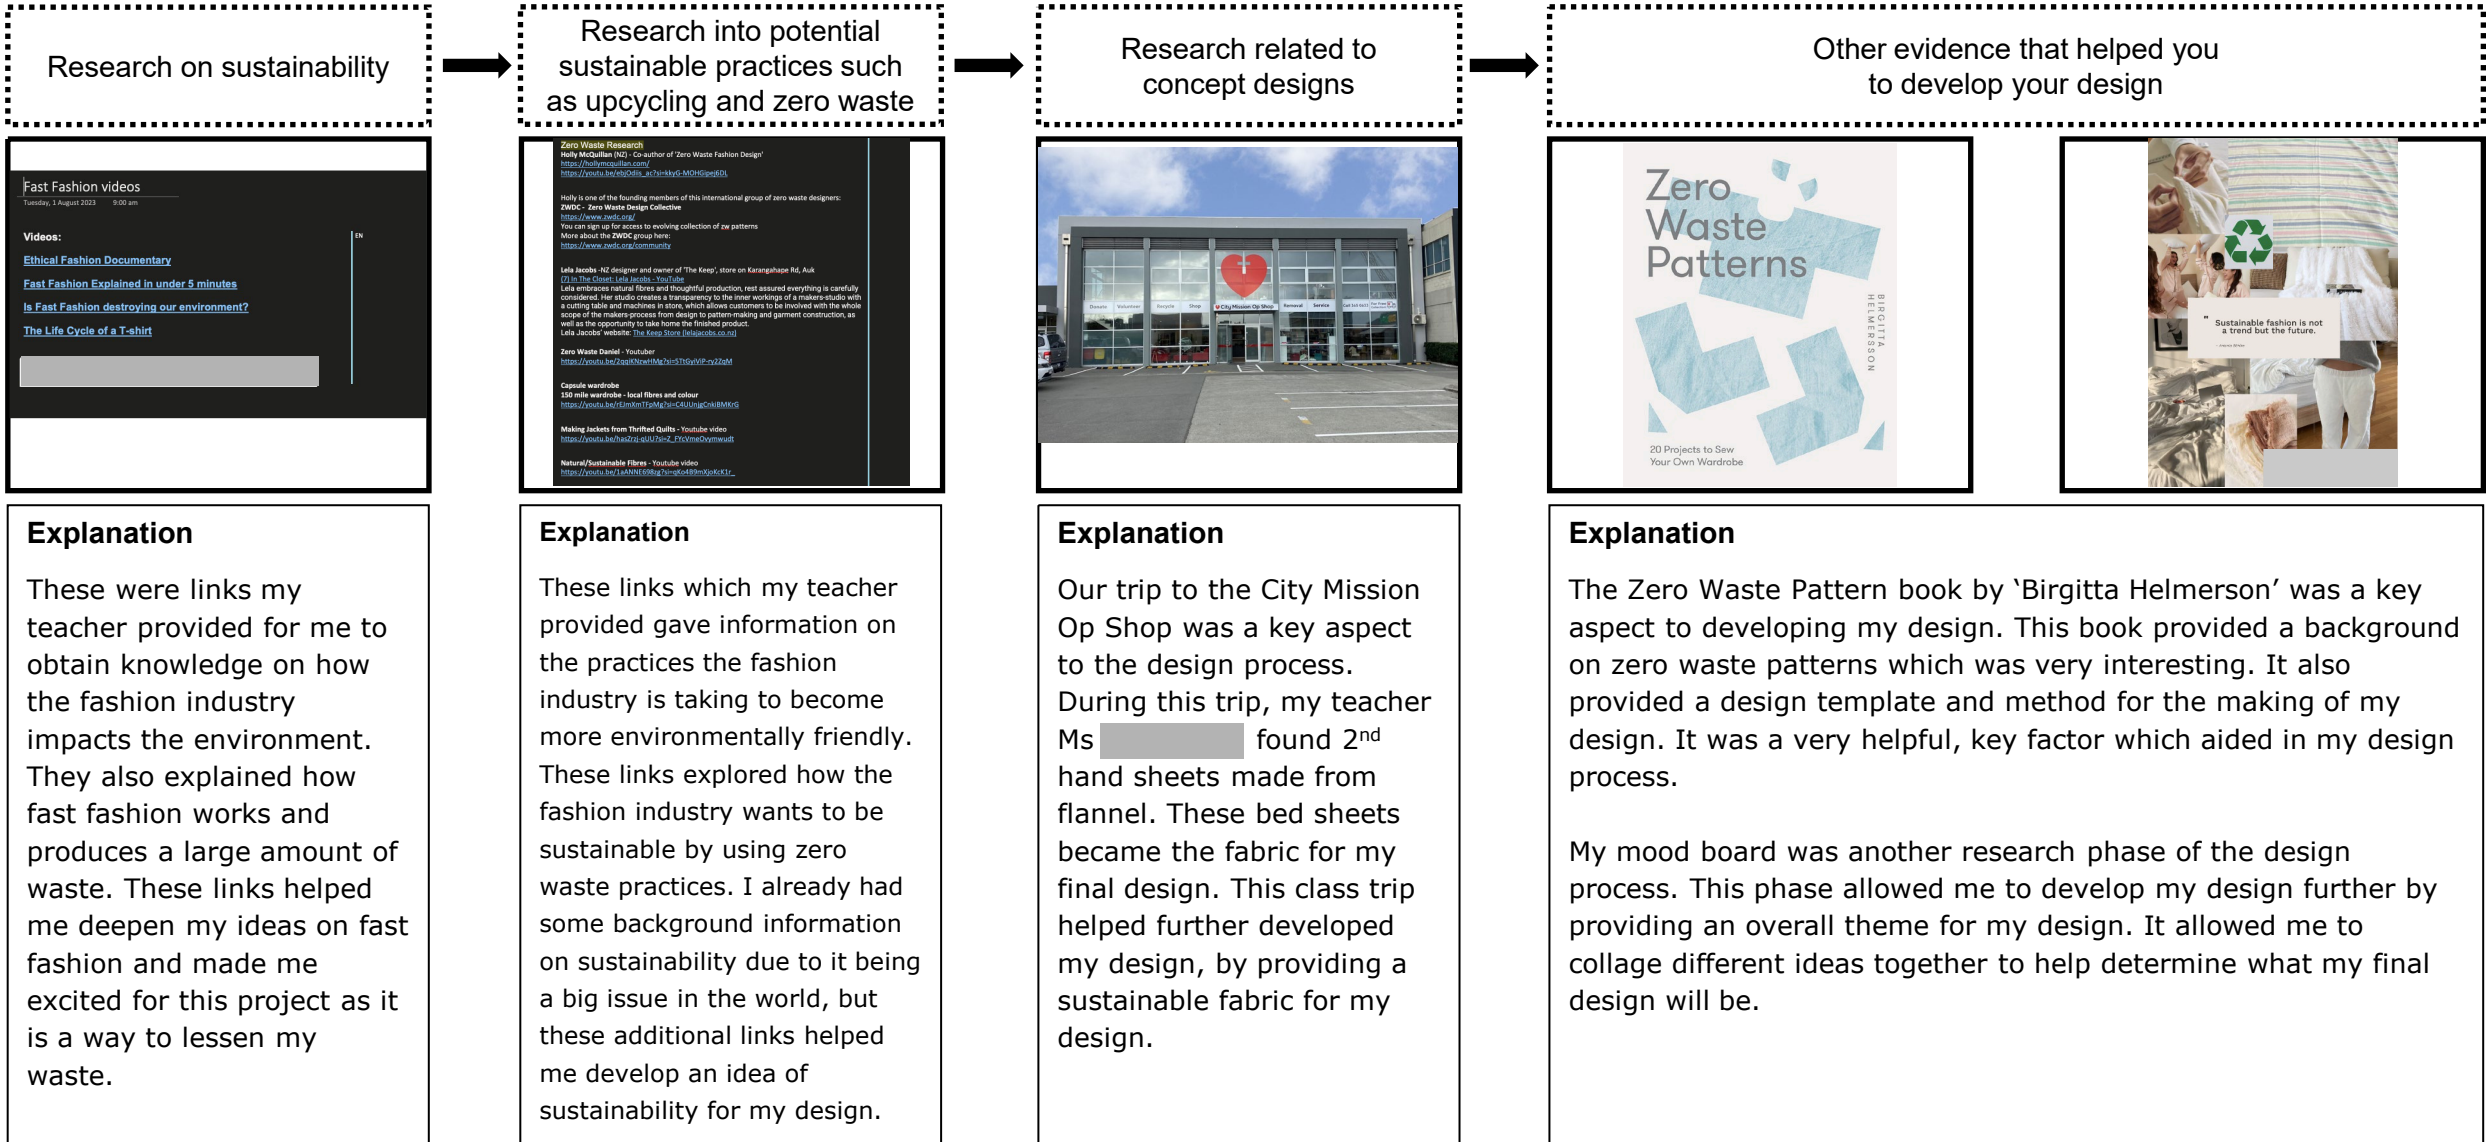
Research on sustainability

Research into potential sustainable practices such as upcycling and zero waste

Research related to concept designs

Other evidence that helped you to develop your design

Fast Fashion videos

Tuesday, 1 August 2023 9:00 am

Videos:

Ethical Fashion Documentary

Fast Fashion Explained in under 5 minutes

Is Fast Fashion destroying our environment?

The Life Cycle of a T-shirt

Zero Waste Research

Holly McQuillan (NZ) - Co-author of 'Zero Waste Fashion Design'

https://hollymcquillan.com/

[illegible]

Holly is one of the founding members of this international group of zero waste designers:

ZWDC - Zero Waste Design Collective

https://www.zwdc.org/

You can sign up for access to evolving collection of zw patterns

More about the ZWDC group here:

https://www.zwdc.org/community

Lela Jacobs -NZ designer and owner of 'The Keep', store on Karangahape Rd, Auk

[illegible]

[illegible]

Zero Waste Daniel - Youtuber

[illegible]

Capsule wardrobe

150 mile wardrobe - local fibres and colour

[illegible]

Making Jackets from Thrifted Quilts - Youtube video

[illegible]

Natural/Sustainable Fibres - Youtube video

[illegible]

City Mission Op Shop

Zero Waste Patterns

BIRGITTA HELMERSSON

20 Projects to Sew Your Own Wardrobe

Sustainable fashion is not a trend but the future.

Explanation

These were links my teacher provided for me to obtain knowledge on how the fashion industry impacts the environment. They also explained how fast fashion works and produces a large amount of waste. These links helped me deepen my ideas on fast fashion and made me excited for this project as it is a way to lessen my waste.

Explanation

These links which my teacher provided gave information on the practices the fashion industry is taking to become more environmentally friendly. These links explored how the fashion industry wants to be sustainable by using zero waste practices. I already had some background information on sustainability due to it being a big issue in the world, but these additional links helped me develop an idea of sustainability for my design.

Explanation

Our trip to the City Mission Op Shop was a key aspect to the design process. During this trip, my teacher Ms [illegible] found 2$^{nd}$ hand sheets made from flannel. These bed sheets became the fabric for my final design. This class trip helped further developed my design, by providing a sustainable fabric for my design.

Explanation

The Zero Waste Pattern book by 'Birgitta Helmerson' was a key aspect to developing my design. This book provided a background on zero waste patterns which was very interesting. It also provided a design template and method for the making of my design. It was a very helpful, key factor which aided in my design process.

My mood board was another research phase of the design process. This phase allowed me to develop my design further by providing an overall theme for my design. It allowed me to collage different ideas together to help determine what my final design will be.